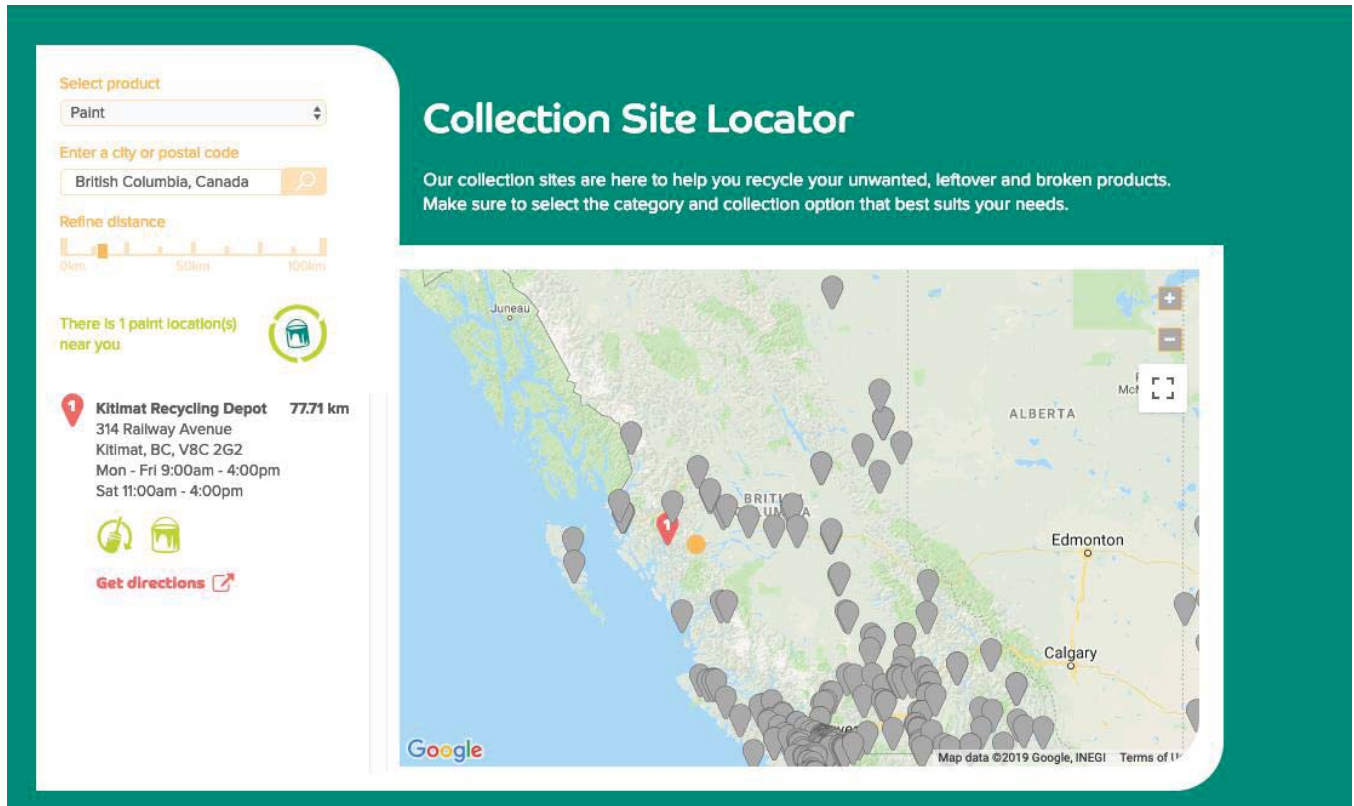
Select product

Paint

Enter a city or postal code

British Columbia, Canada

Refine distance

0km 50km 100km

There is 1 paint location(s) near you

1

Kitimat Recycling Depot 77.71 km
314 Railway Avenue
Kitimat, BC, V8C 2G2
Mon - Fri 9:00am - 4:00pm
Sat 11:00am - 4:00pm

Get directions

Collection Site Locator

Our collection sites are here to help you recycle your unwanted, leftover and broken products. Make sure to select the category and collection option that best suits your needs.

Juneau

BRITISH COLUMBIA

ALBERTA

Edmonton

Calgary

1

Google

Map data ©2019 Google, INEGI Terms of U